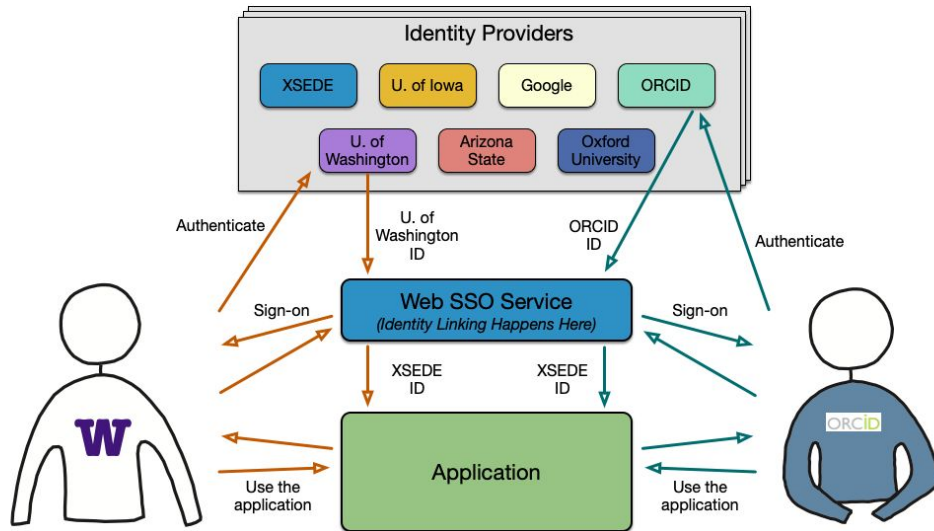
Identity Providers

XSEDE

U. of Iowa

Google

ORCID

U. of Washington

Arizona State

Oxford University

Authenticate

U. of Washington ID

ORCID ID

Authenticate

Sign-on

Web SSO Service

(Identity Linking Happens Here)

Sign-on

XSEDE ID

XSEDE ID

W

Application

ORCID

Use the application

Use the application